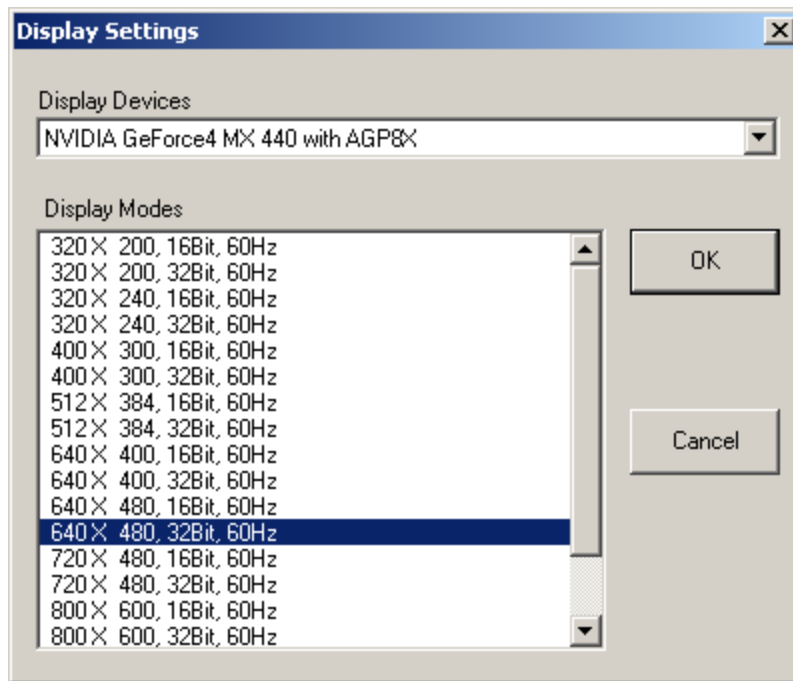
Display Settings

Display Devices

NVIDIA GeForce4 MX 440 with AGP8X

Display Modes

320 × 200, 16Bit, 60Hz
320 × 200, 32Bit, 60Hz
320 × 240, 16Bit, 60Hz
320 × 240, 32Bit, 60Hz
400 × 300, 16Bit, 60Hz
400 × 300, 32Bit, 60Hz
512 × 384, 16Bit, 60Hz
512 × 384, 32Bit, 60Hz
640 × 400, 16Bit, 60Hz
640 × 400, 32Bit, 60Hz
640 × 480, 16Bit, 60Hz
640 × 480, 32Bit, 60Hz
720 × 480, 16Bit, 60Hz
720 × 480, 32Bit, 60Hz
800 × 600, 16Bit, 60Hz
800 × 600, 32Bit, 60Hz

OK

Cancel